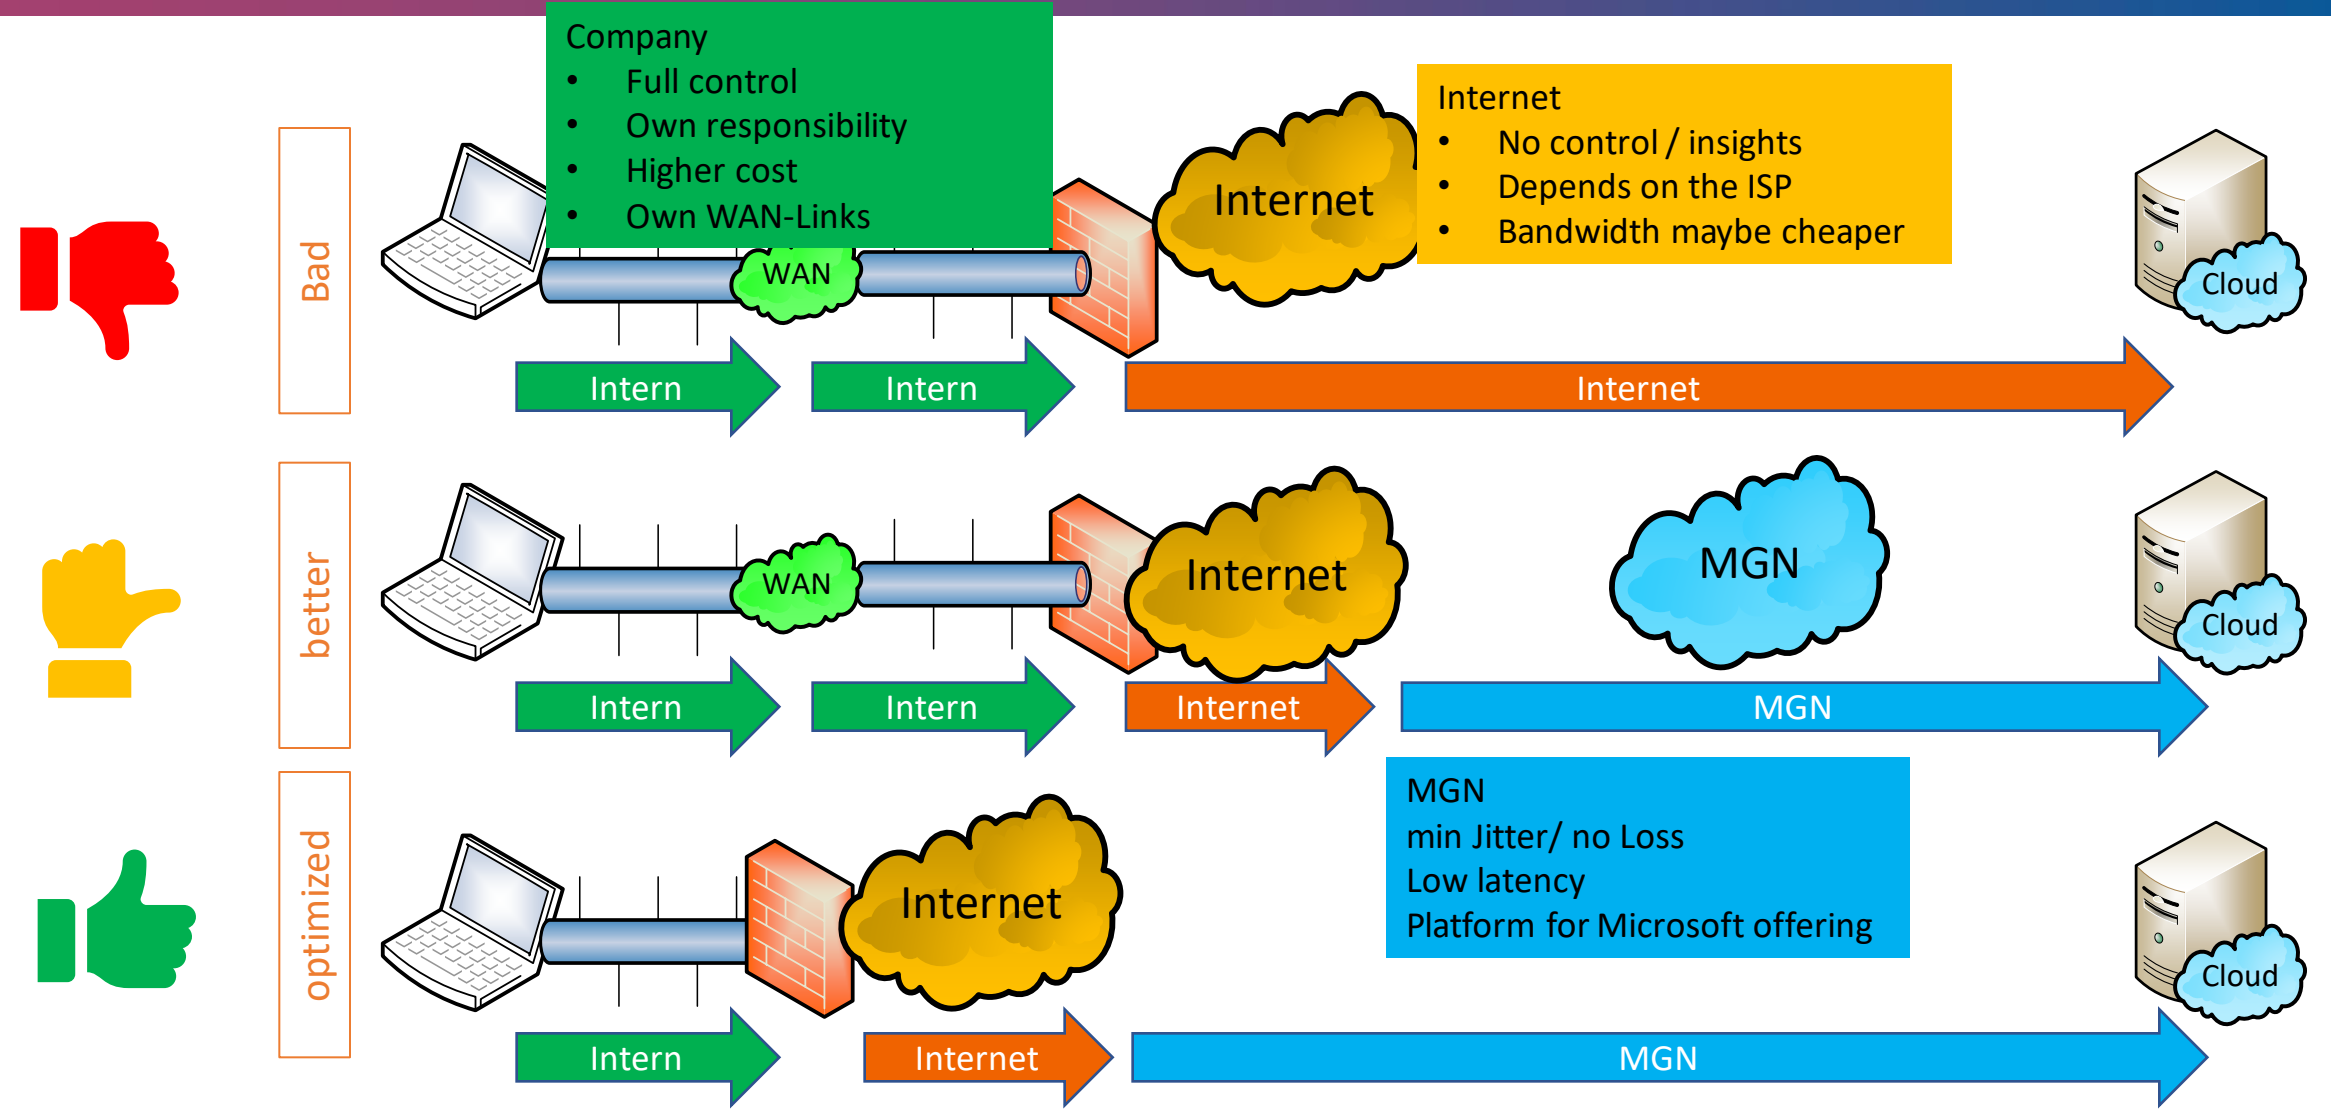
Company
• Full control
• Own responsibility
• Higher cost
• Own WAN-Links

Internet
• No control / insights
• Depends on the ISP
• Bandwidth maybe cheaper

Bad

WAN

Internet

Cloud

Intern

Intern

Internet

better

WAN

Internet

MGN

Cloud

Intern

Intern

Internet

MGN

MGN
min Jitter/ no Loss
Low latency
Platform for Microsoft offering

optimized

Internet

Cloud

Intern

Internet

MGN